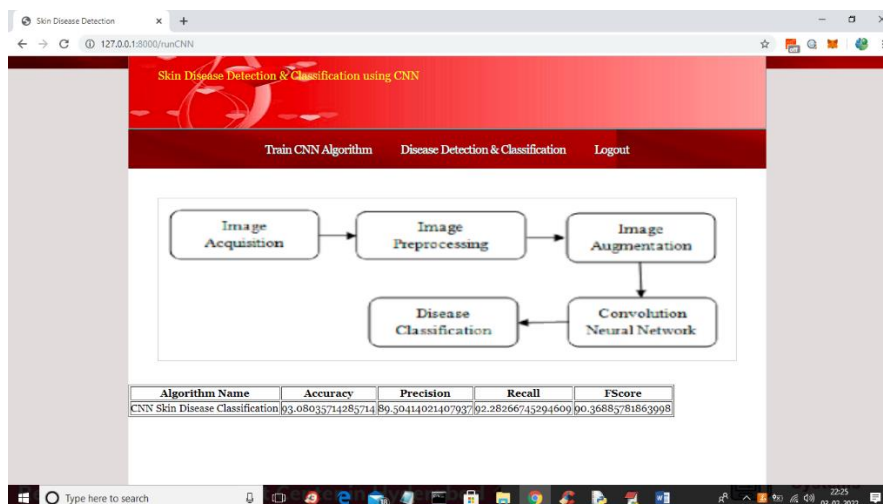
Skin Disease Detection
127.0.0.1:8000/runCNN

Skin Disease Detection & Classification using CNN

Train CNN Algorithm
Disease Detection & Classification
Logout

Image Acquisition
Image Preprocessing
Image Augmentation
Convolution Neural Network
Disease Classification

| Algorithm Name | Accuracy | Precision | Recall | FScore |
|---|---|---|---|---|
| CNN Skin Disease Classification | 93.08035714285714 | 89.50414021407937 | 92.28266745294609 | 90.36885781863998 |

Type here to search
22:25